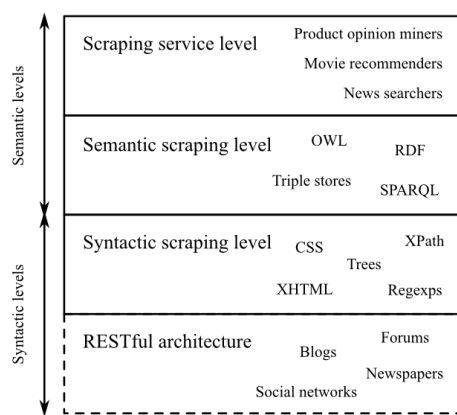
Semantic levels

Syntactic levels

Scraping service level
Product opinion miners
Movie recommenders
News searchers

Semantic scraping level
OWL
RDF
Triple stores
SPARQL

Syntactic scraping level
CSS
XPath
Trees
XHTML
Regexps

RESTful architecture
Forums
Blogs
Newspapers
Social networks